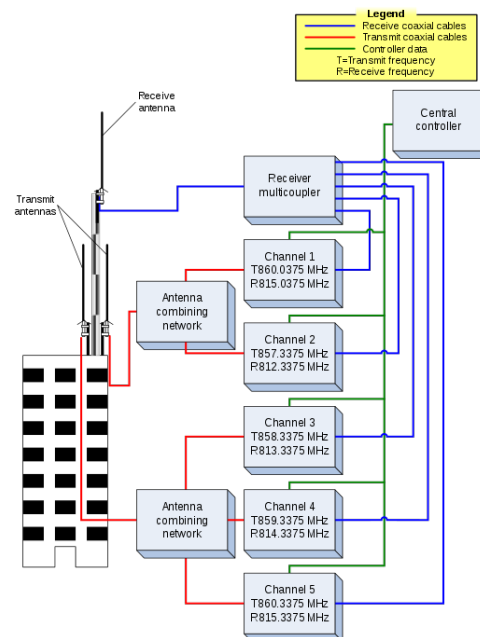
Legend
Receive coaxial cables
Transmit coaxial cables
Controller data
T=Transmit frequency
R=Receive frequency

Receive antenna

Transmit antennas

Central controller

Receiver multicoupler

Channel 1
T860.0375 MHz
R815.0375 MHz

Antenna combining network

Channel 2
T857.3375 MHz
R812.3375 MHz

Channel 3
T858.3375 MHz
R813.3375 MHz

Antenna combining network

Channel 4
T859.3375 MHz
R814.3375 MHz

Channel 5
T860.3375 MHz
R815.3375 MHz